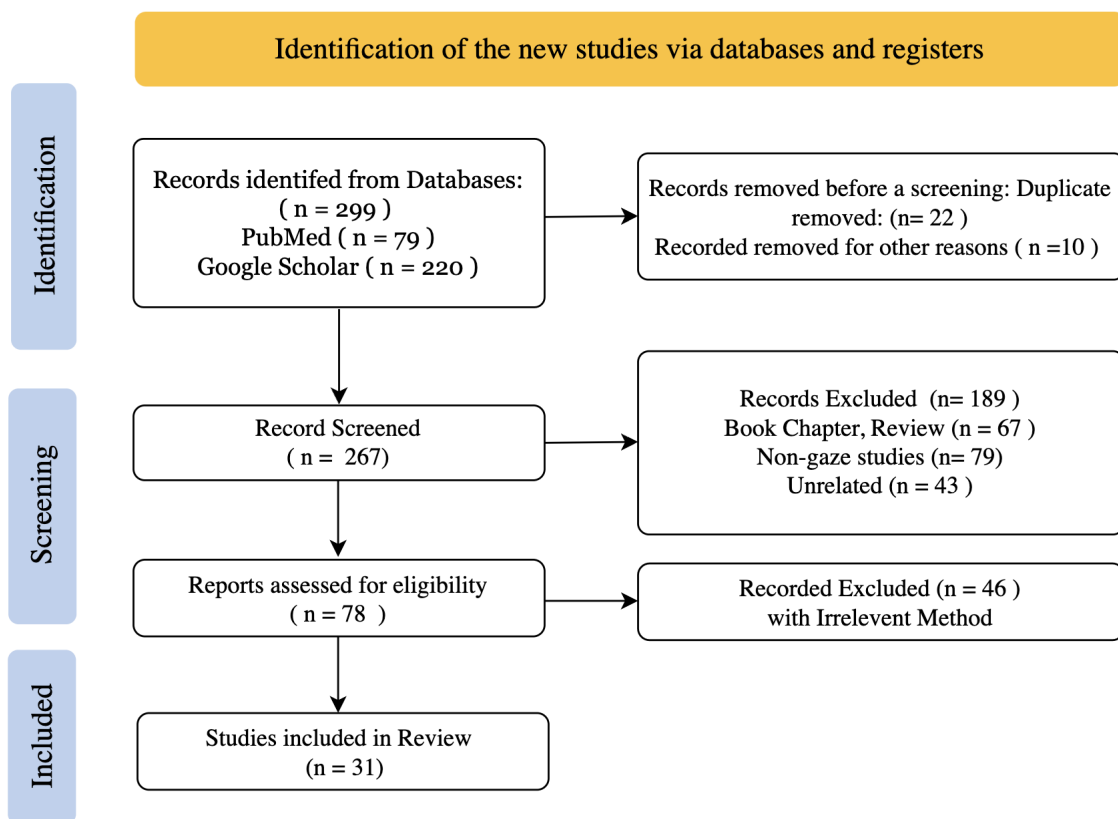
Identification of the new studies via databases and registers

Identification

Records identifed from Databases:
( n = 299 )
PubMed ( n = 79 )
Google Scholar ( n = 220 )

Records removed before a screening: Duplicate removed: (n= 22 )
Recorded removed for other reasons ( n =10 )

Screening

Record Screened
( n = 267)

Records Excluded (n= 189 )
Book Chapter, Review (n = 67 )
Non-gaze studies (n= 79)
Unrelated (n = 43 )

Reports assessed for eligibility
( n = 78 )

Recorded Excluded (n = 46 )
with Irrelevent Method

Included

Studies included in Review
(n = 31)